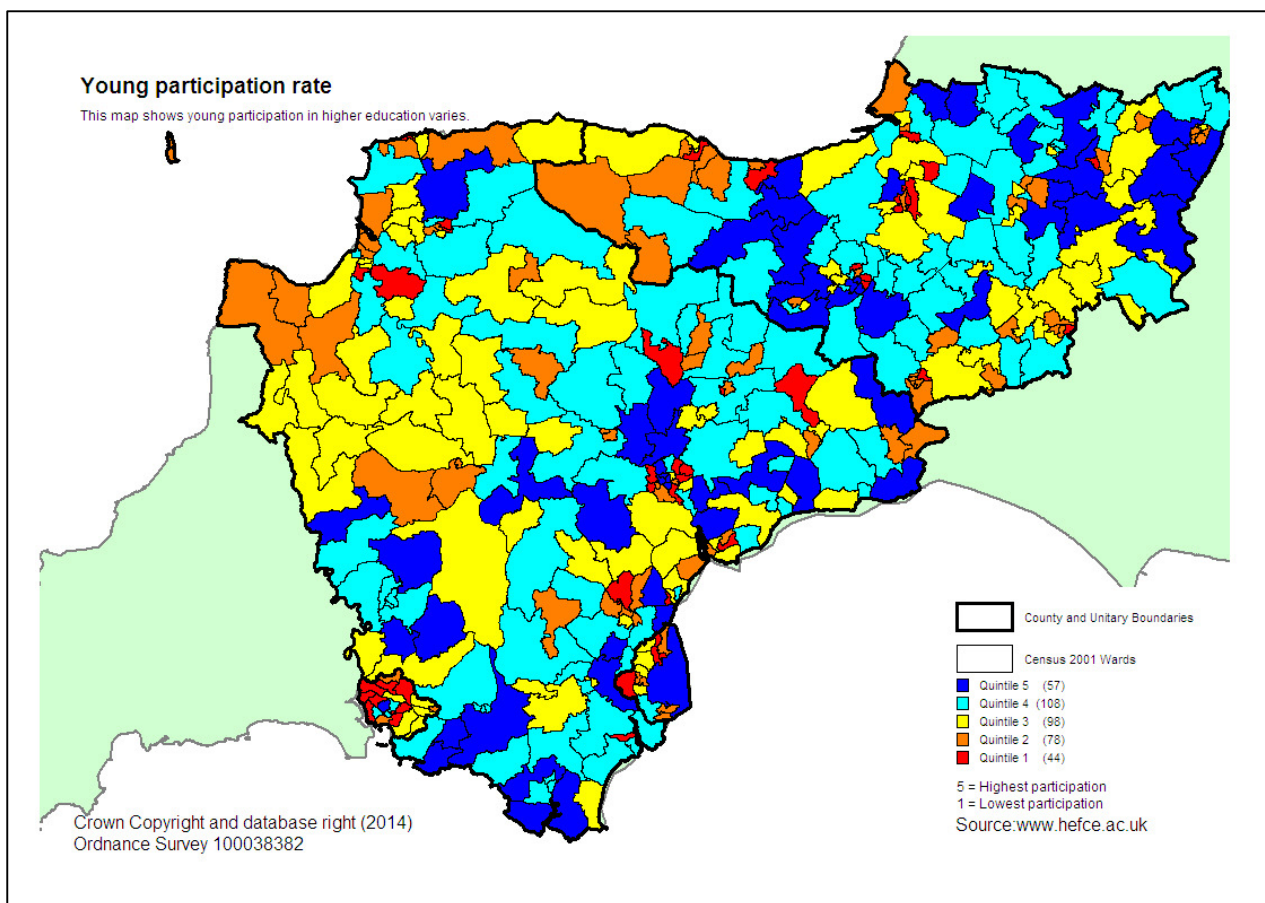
Young participation rate

This map shows young participation in higher education varies.

County and Unitary Boundaries

Census 2001 Wards

Quintile 5 (57)
Quintile 4 (108)
Quintile 3 (98)
Quintile 2 (78)
Quintile 1 (44)

5 = Highest participation
1 = Lowest participation

Source:www.hefce.ac.uk

Crown Copyright and database right (2014)
Ordnance Survey 100038382